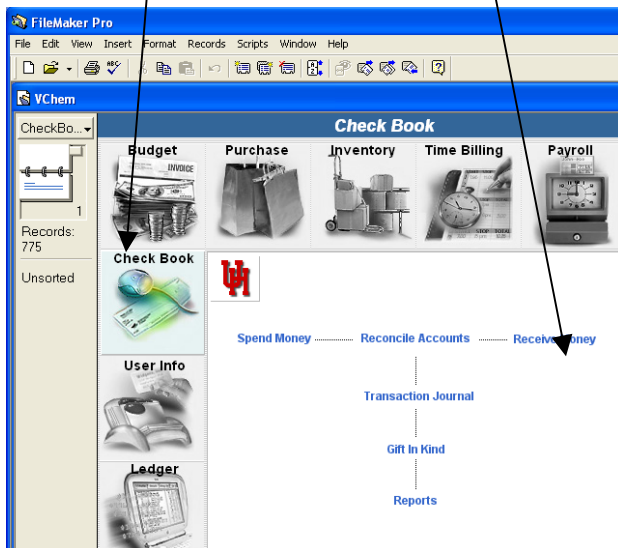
FileMaker Pro
File Edit View Insert Format Records Scripts Window Help
VChem
CheckBo...
1
Records: 775
Unsorted
Check Book
Budget
Purchase
Inventory
Time Billing
Payroll
INVOICE
Check Book
User Info
Ledger
Spend Money
Reconcile Accounts
Receive Money
Transaction Journal
Gift In Kind
Reports